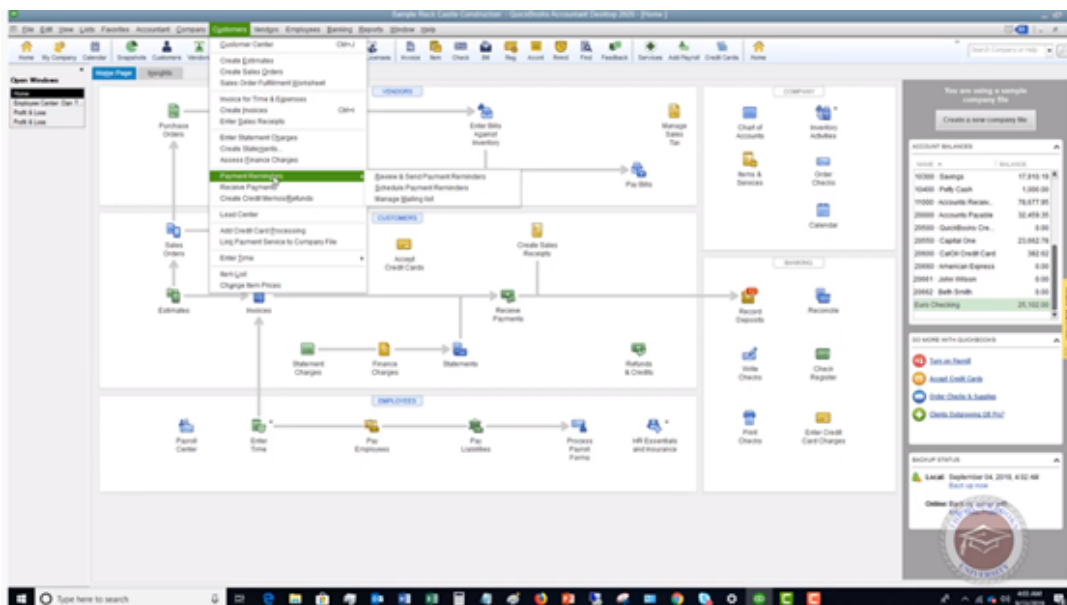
Sample Rock Castle Construction - QuickBooks Accountant Desktop 2020 - [Home]

File Edit View Lists Favorites Accountant Company Customers Vendors Employees Banking Reports Window Help

Home My Company Calendar Snapshots Customers Vendors

Open Windows
Home
Employee Center: Dan T...
Profit & Loss
Profit & Loss

Home Page Insights

Customer Center Ctrl+J
Create Estimates
Create Sales Orders
Sales Order Fulfillment Worksheet
Invoice for Time & Expenses
Create Invoices Ctrl+I
Enter Sales Receipts
Enter Statement Charges
Create Statements...
Assess Finance Charges
Payment Reminders
Receive Payments
Create Credit Memos/Refunds
Lead Center
Add Credit Card Processing
Link Payment Service to Company File
Enter Time
Item List
Change Item Prices

Review & Send Payment Reminders
Schedule Payment Reminders
Manage Mailing list

VENDORS
Purchase Orders
Enter Bills Against Inventory
Manage Sales Tax
Pay Bills

CUSTOMERS
Sales Orders
Accept Credit Cards
Create Sales Receipts
Estimates
Invoices
Receive Payments
Statement Charges
Finance Charges
Statements
Refunds & Credits

EMPLOYEES
Payroll Center
Enter Time
Pay Employees
Pay Liabilities
Process Payroll Forms
HR Essentials and Insurance

COMPANY
Chart of Accounts
Inventory Activities
Items & Services
Order Checks
Calendar

BANKING
Record Deposits
Reconcile
Write Checks
Check Register
Print Checks
Enter Credit Card Charges

You are using a sample company file
Create a new company file

ACCOUNT BALANCES
NAME BALANCE
10100 Checking 46,969.10
10300 Savings 17,910.19
10400 Petty Cash 1,000.00
11000 Accounts Receiv... 76,677.95
20000 Accounts Payable 32,459.35
20500 QuickBooks Cre... 0.00
20550 Capital One 23,662.78
20600 CalOil Credit Card 382.62
20650 American Express 0.00
20661 John Wilson 0.00
20662 Beth Smith 0.00
Euro Checking 25,102.00

DO MORE WITH QUICKBOOKS
Turn on Payroll
Accept Credit Cards
Order Checks & Supplies
Clients Outgrowing QB Pro?

BACKUP STATUS
Local: September 04, 2019, 4:02 AM
Back up now
Online: Back up some info

Type here to search